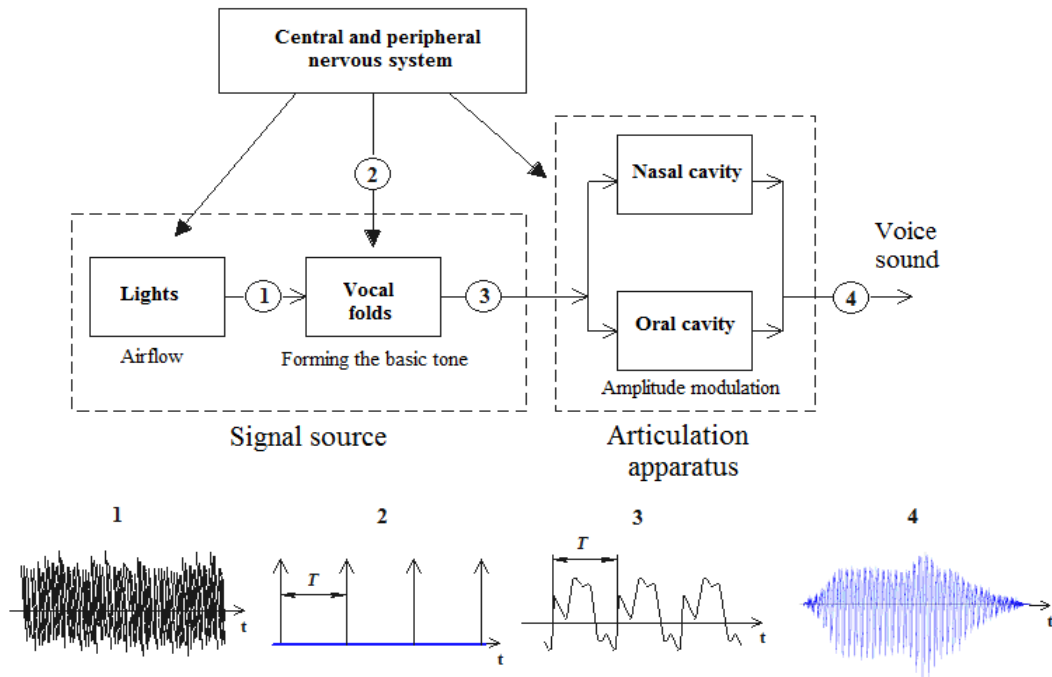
Central and peripheral nervous system

2

Lights

1

Vocal folds

3

Airflow

Forming the basic tone

Signal source

Nasal cavity

Oral cavity

Amplitude modulation

Articulation apparatus

Voice sound

4

1

t

2

T

t

3

T

t

4

t